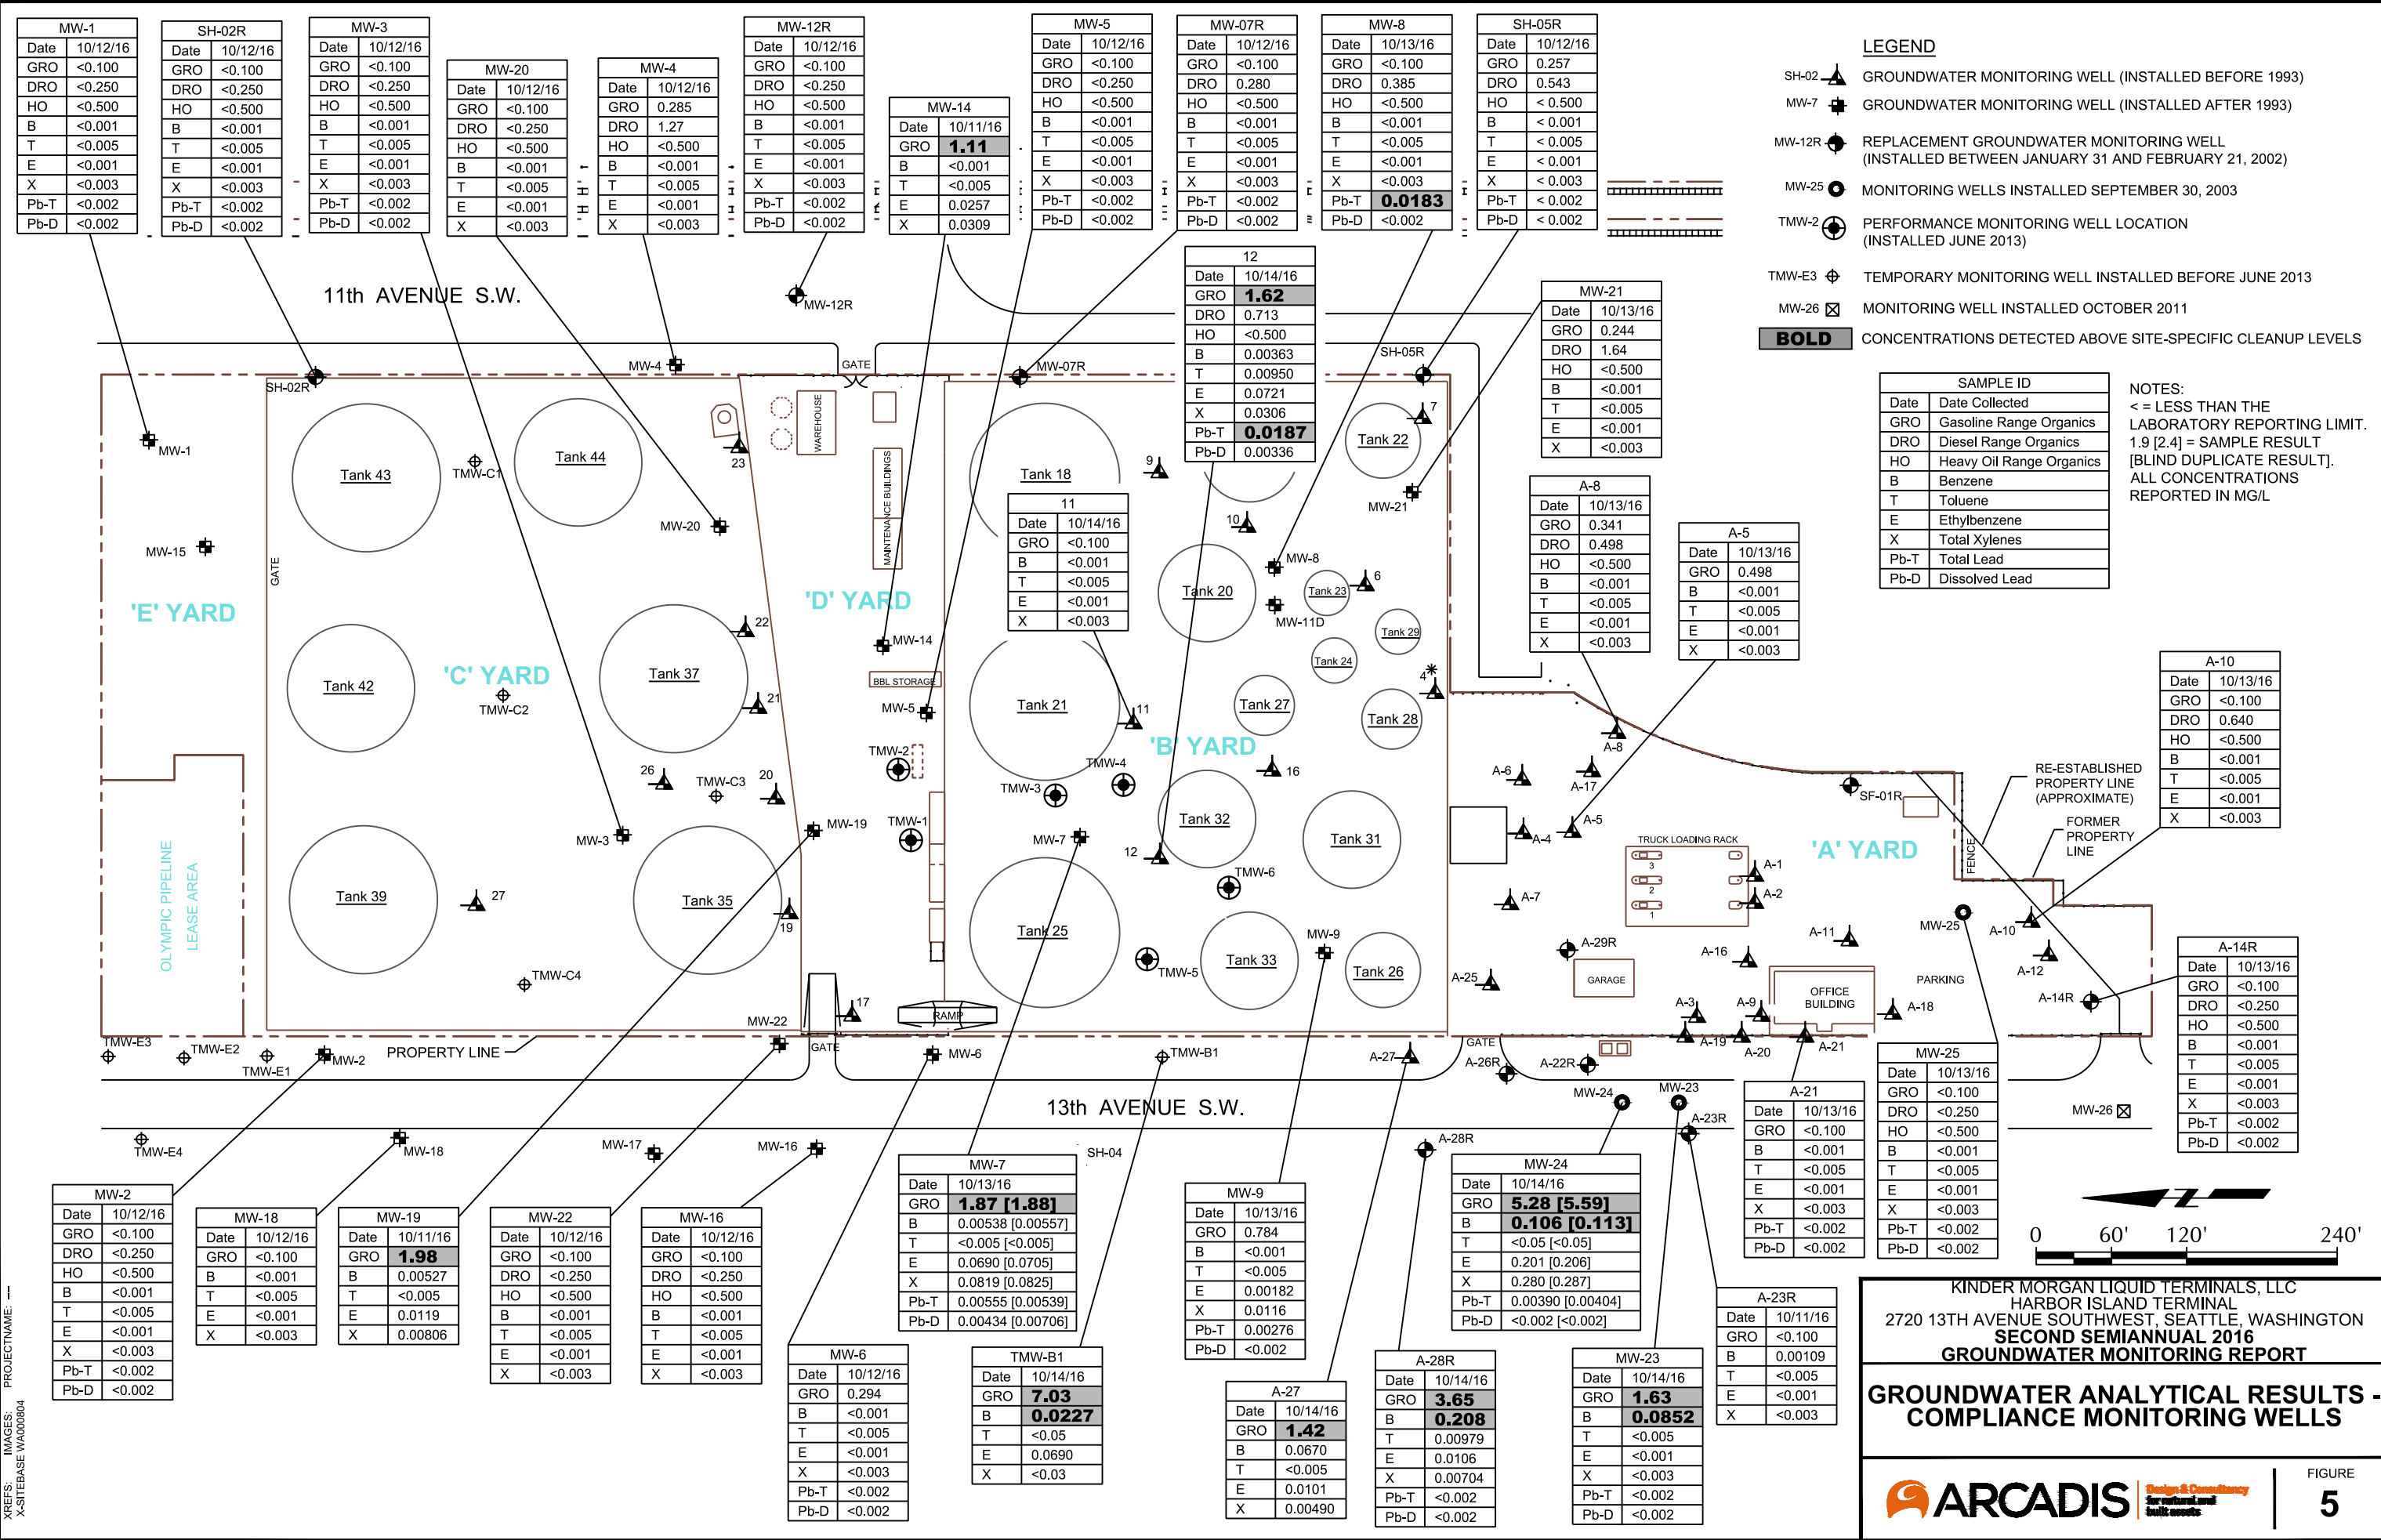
MW-1
| Date | 10/12/16 |
|---|---|
| GRO | <0.100 |
| DRO | <0.250 |
| HO | <0.500 |
| B | <0.001 |
| T | <0.005 |
| E | <0.001 |
| X | <0.003 |
| Pb-T | <0.002 |
| Pb-D | <0.002 |

SH-02R
| Date | 10/12/16 |
|---|---|
| GRO | <0.100 |
| DRO | <0.250 |
| HO | <0.500 |
| B | <0.001 |
| T | <0.005 |
| E | <0.001 |
| X | <0.003 |
| Pb-T | <0.002 |
| Pb-D | <0.002 |

MW-3
| Date | 10/12/16 |
|---|---|
| GRO | <0.100 |
| DRO | <0.250 |
| HO | <0.500 |
| B | <0.001 |
| T | <0.005 |
| E | <0.001 |
| X | <0.003 |
| Pb-T | <0.002 |
| Pb-D | <0.002 |

MW-20
| Date | 10/12/16 |
|---|---|
| GRO | <0.100 |
| DRO | <0.250 |
| HO | <0.500 |
| B | <0.001 |
| T | <0.005 |
| E | <0.001 |
| X | <0.003 |

MW-4
| Date | 10/12/16 |
|---|---|
| GRO | 0.285 |
| DRO | 1.27 |
| HO | <0.500 |
| B | <0.001 |
| T | <0.005 |
| E | <0.001 |
| X | <0.003 |

MW-12R
| Date | 10/12/16 |
|---|---|
| GRO | <0.100 |
| DRO | <0.250 |
| HO | <0.500 |
| B | <0.001 |
| T | <0.005 |
| E | <0.001 |
| X | <0.003 |
| Pb-T | <0.002 |
| Pb-D | <0.002 |

MW-14
| Date | 10/11/16 |
|---|---|
| GRO | **1.11** |
| B | <0.001 |
| T | <0.005 |
| E | 0.0257 |
| X | 0.0309 |

MW-5
| Date | 10/12/16 |
|---|---|
| GRO | <0.100 |
| DRO | <0.250 |
| HO | <0.500 |
| B | <0.001 |
| T | <0.005 |
| E | <0.001 |
| X | <0.003 |
| Pb-T | <0.002 |
| Pb-D | <0.002 |

MW-07R
| Date | 10/12/16 |
|---|---|
| GRO | <0.100 |
| DRO | 0.280 |
| HO | <0.500 |
| B | <0.001 |
| T | <0.005 |
| E | <0.001 |
| X | <0.003 |
| Pb-T | <0.002 |
| Pb-D | <0.002 |

MW-8
| Date | 10/13/16 |
|---|---|
| GRO | <0.100 |
| DRO | 0.385 |
| HO | <0.500 |
| B | <0.001 |
| T | <0.005 |
| E | <0.001 |
| X | <0.003 |
| Pb-T | **0.0183** |
| Pb-D | <0.002 |

SH-05R
| Date | 10/12/16 |
|---|---|
| GRO | 0.257 |
| DRO | 0.543 |
| HO | < 0.500 |
| B | < 0.001 |
| T | < 0.005 |
| E | < 0.001 |
| X | < 0.003 |
| Pb-T | < 0.002 |
| Pb-D | < 0.002 |

LEGEND
SH-02 GROUNDWATER MONITORING WELL (INSTALLED BEFORE 1993)
MW-7 GROUNDWATER MONITORING WELL (INSTALLED AFTER 1993)
MW-12R REPLACEMENT GROUNDWATER MONITORING WELL (INSTALLED BETWEEN JANUARY 31 AND FEBRUARY 21, 2002)
MW-25 MONITORING WELLS INSTALLED SEPTEMBER 30, 2003
TMW-2 PERFORMANCE MONITORING WELL LOCATION (INSTALLED JUNE 2013)
TMW-E3 TEMPORARY MONITORING WELL INSTALLED BEFORE JUNE 2013
MW-26 MONITORING WELL INSTALLED OCTOBER 2011
BOLD CONCENTRATIONS DETECTED ABOVE SITE-SPECIFIC CLEANUP LEVELS

12
| Date | 10/14/16 |
|---|---|
| GRO | **1.62** |
| DRO | 0.713 |
| HO | <0.500 |
| B | 0.00363 |
| T | 0.00950 |
| E | 0.0721 |
| X | 0.0306 |
| Pb-T | **0.0187** |
| Pb-D | 0.00336 |

MW-21
| Date | 10/13/16 |
|---|---|
| GRO | 0.244 |
| DRO | 1.64 |
| HO | <0.500 |
| B | <0.001 |
| T | <0.005 |
| E | <0.001 |
| X | <0.003 |

SAMPLE ID
| Date | Date Collected |
|---|---|
| GRO | Gasoline Range Organics |
| DRO | Diesel Range Organics |
| HO | Heavy Oil Range Organics |
| B | Benzene |
| T | Toluene |
| E | Ethylbenzene |
| X | Total Xylenes |
| Pb-T | Total Lead |
| Pb-D | Dissolved Lead |

NOTES:
< = LESS THAN THE LABORATORY REPORTING LIMIT.
1.9 [2.4] = SAMPLE RESULT [BLIND DUPLICATE RESULT].
ALL CONCENTRATIONS REPORTED IN MG/L

11
| Date | 10/14/16 |
|---|---|
| GRO | <0.100 |
| B | <0.001 |
| T | <0.005 |
| E | <0.001 |
| X | <0.003 |

A-8
| Date | 10/13/16 |
|---|---|
| GRO | 0.341 |
| DRO | 0.498 |
| HO | <0.500 |
| B | <0.001 |
| T | <0.005 |
| E | <0.001 |
| X | <0.003 |

A-5
| Date | 10/13/16 |
|---|---|
| GRO | 0.498 |
| B | <0.001 |
| T | <0.005 |
| E | <0.001 |
| X | <0.003 |

A-10
| Date | 10/13/16 |
|---|---|
| GRO | <0.100 |
| DRO | 0.640 |
| HO | <0.500 |
| B | <0.001 |
| T | <0.005 |
| E | <0.001 |
| X | <0.003 |

11th AVENUE S.W.
MW-12R MW-4 GATE MW-07R SH-05R SH-02R MW-1 WAREHOUSE 23 Tank 43 TMW-C1 Tank 44 Tank 18 9 Tank 22 7 MW-21 MW-20 MAINTENANCE BUILDINGS 10 MW-15 GATE 'E' YARD 'D' YARD Tank 20 MW-8 Tank 23 6 MW-11D Tank 29 22 Tank 37 MW-14 Tank 24 'C' YARD Tank 42 TMW-C2 BBL STORAGE 21 Tank 21 11 Tank 27 4 Tank 28 MW-5 A-8 'B' YARD TMW-4 TMW-2 16 A-6 A-17 26 TMW-C3 20 TMW-3 SF-01R A-5 MW-3 MW-19 TMW-1 Tank 32 Tank 31 A-4 TRUCK LOADING RACK 'A' YARD MW-7 12 TMW-6 A-1 3 2 1 A-2 FENCE Tank 39 27 Tank 35 19 A-7 Tank 25 MW-9 MW-25 A-10 A-29R A-11 A-16 GARAGE PARKING A-12 TMW-C4 TMW-5 Tank 33 Tank 26 A-25 A-14R 17 RAMP A-3 A-9 OFFICE BUILDING A-18 OLYMPIC PIPELINE LEASE AREA MW-22 A-19 A-20 A-21 TMW-E3 GATE GATE TMW-E2 MW-2 PROPERTY LINE MW-6 TMW-B1 A-27 A-26R A-22R TMW-E1 MW-24 MW-23 A-23R MW-26
RE-ESTABLISHED PROPERTY LINE (APPROXIMATE)
FORMER PROPERTY LINE
13th AVENUE S.W.
TMW-E4 MW-18 MW-17 MW-16 SH-04 A-28R

A-14R
| Date | 10/13/16 |
|---|---|
| GRO | <0.100 |
| DRO | <0.250 |
| HO | <0.500 |
| B | <0.001 |
| T | <0.005 |
| E | <0.001 |
| X | <0.003 |
| Pb-T | <0.002 |
| Pb-D | <0.002 |

MW-2
| Date | 10/12/16 |
|---|---|
| GRO | <0.100 |
| DRO | <0.250 |
| HO | <0.500 |
| B | <0.001 |
| T | <0.005 |
| E | <0.001 |
| X | <0.003 |
| Pb-T | <0.002 |
| Pb-D | <0.002 |

MW-18
| Date | 10/12/16 |
|---|---|
| GRO | <0.100 |
| B | <0.001 |
| T | <0.005 |
| E | <0.001 |
| X | <0.003 |

MW-19
| Date | 10/11/16 |
|---|---|
| GRO | **1.98** |
| B | 0.00527 |
| T | <0.005 |
| E | 0.0119 |
| X | 0.00806 |

MW-22
| Date | 10/12/16 |
|---|---|
| GRO | <0.100 |
| DRO | <0.250 |
| HO | <0.500 |
| B | <0.001 |
| T | <0.005 |
| E | <0.001 |
| X | <0.003 |

MW-16
| Date | 10/12/16 |
|---|---|
| GRO | <0.100 |
| DRO | <0.250 |
| HO | <0.500 |
| B | <0.001 |
| T | <0.005 |
| E | <0.001 |
| X | <0.003 |

MW-7
| Date | 10/13/16 |
|---|---|
| GRO | **1.87 [1.88]** |
| B | 0.00538 [0.00557] |
| T | <0.005 [<0.005] |
| E | 0.0690 [0.0705] |
| X | 0.0819 [0.0825] |
| Pb-T | 0.00555 [0.00539] |
| Pb-D | 0.00434 [0.00706] |

MW-9
| Date | 10/13/16 |
|---|---|
| GRO | 0.784 |
| B | <0.001 |
| T | <0.005 |
| E | 0.00182 |
| X | 0.0116 |
| Pb-T | 0.00276 |
| Pb-D | <0.002 |

MW-24
| Date | 10/14/16 |
|---|---|
| GRO | **5.28 [5.59]** |
| B | **0.106 [0.113]** |
| T | <0.05 [<0.05] |
| E | 0.201 [0.206] |
| X | 0.280 [0.287] |
| Pb-T | 0.00390 [0.00404] |
| Pb-D | <0.002 [<0.002] |

A-21
| Date | 10/13/16 |
|---|---|
| GRO | <0.100 |
| B | <0.001 |
| T | <0.005 |
| E | <0.001 |
| X | <0.003 |
| Pb-T | <0.002 |
| Pb-D | <0.002 |

MW-25
| Date | 10/13/16 |
|---|---|
| GRO | <0.100 |
| DRO | <0.250 |
| HO | <0.500 |
| B | <0.001 |
| T | <0.005 |
| E | <0.001 |
| X | <0.003 |
| Pb-T | <0.002 |
| Pb-D | <0.002 |

0 60' 120' 240'

MW-6
| Date | 10/12/16 |
|---|---|
| GRO | 0.294 |
| B | <0.001 |
| T | <0.005 |
| E | <0.001 |
| X | <0.003 |
| Pb-T | <0.002 |
| Pb-D | <0.002 |

TMW-B1
| Date | 10/14/16 |
|---|---|
| GRO | **7.03** |
| B | **0.0227** |
| T | <0.05 |
| E | 0.0690 |
| X | <0.03 |

A-27
| Date | 10/14/16 |
|---|---|
| GRO | **1.42** |
| B | 0.0670 |
| T | <0.005 |
| E | 0.0101 |
| X | 0.00490 |

A-28R
| Date | 10/14/16 |
|---|---|
| GRO | **3.65** |
| B | **0.208** |
| T | 0.00979 |
| E | 0.0106 |
| X | 0.00704 |
| Pb-T | <0.002 |
| Pb-D | <0.002 |

MW-23
| Date | 10/14/16 |
|---|---|
| GRO | **1.63** |
| B | **0.0852** |
| T | <0.005 |
| E | <0.001 |
| X | <0.003 |
| Pb-T | <0.002 |
| Pb-D | <0.002 |

A-23R
| Date | 10/11/16 |
|---|---|
| GRO | <0.100 |
| B | 0.00109 |
| T | <0.005 |
| E | <0.001 |
| X | <0.003 |

KINDER MORGAN LIQUID TERMINALS, LLC
HARBOR ISLAND TERMINAL
2720 13TH AVENUE SOUTHWEST, SEATTLE, WASHINGTON
SECOND SEMIANNUAL 2016
GROUNDWATER MONITORING REPORT

GROUNDWATER ANALYTICAL RESULTS - COMPLIANCE MONITORING WELLS

ARCADIS Design & Consultancy for natural and built assets
FIGURE
5

XREFS: X-SITEBASE WA000804 IMAGES: PROJECTNAME: ---